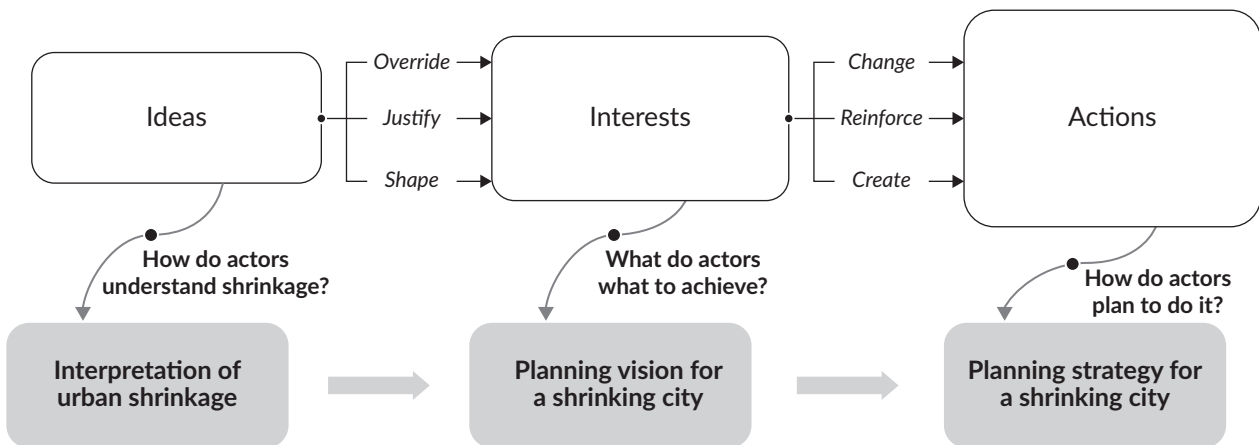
Ideas

Override

Justify

Shape

Interests

Change

Reinforce

Create

Actions

How do actors understand shrinkage?

What do actors what to achieve?

How do actors plan to do it?

Interpretation of urban shrinkage

Planning vision for a shrinking city

Planning strategy for a shrinking city